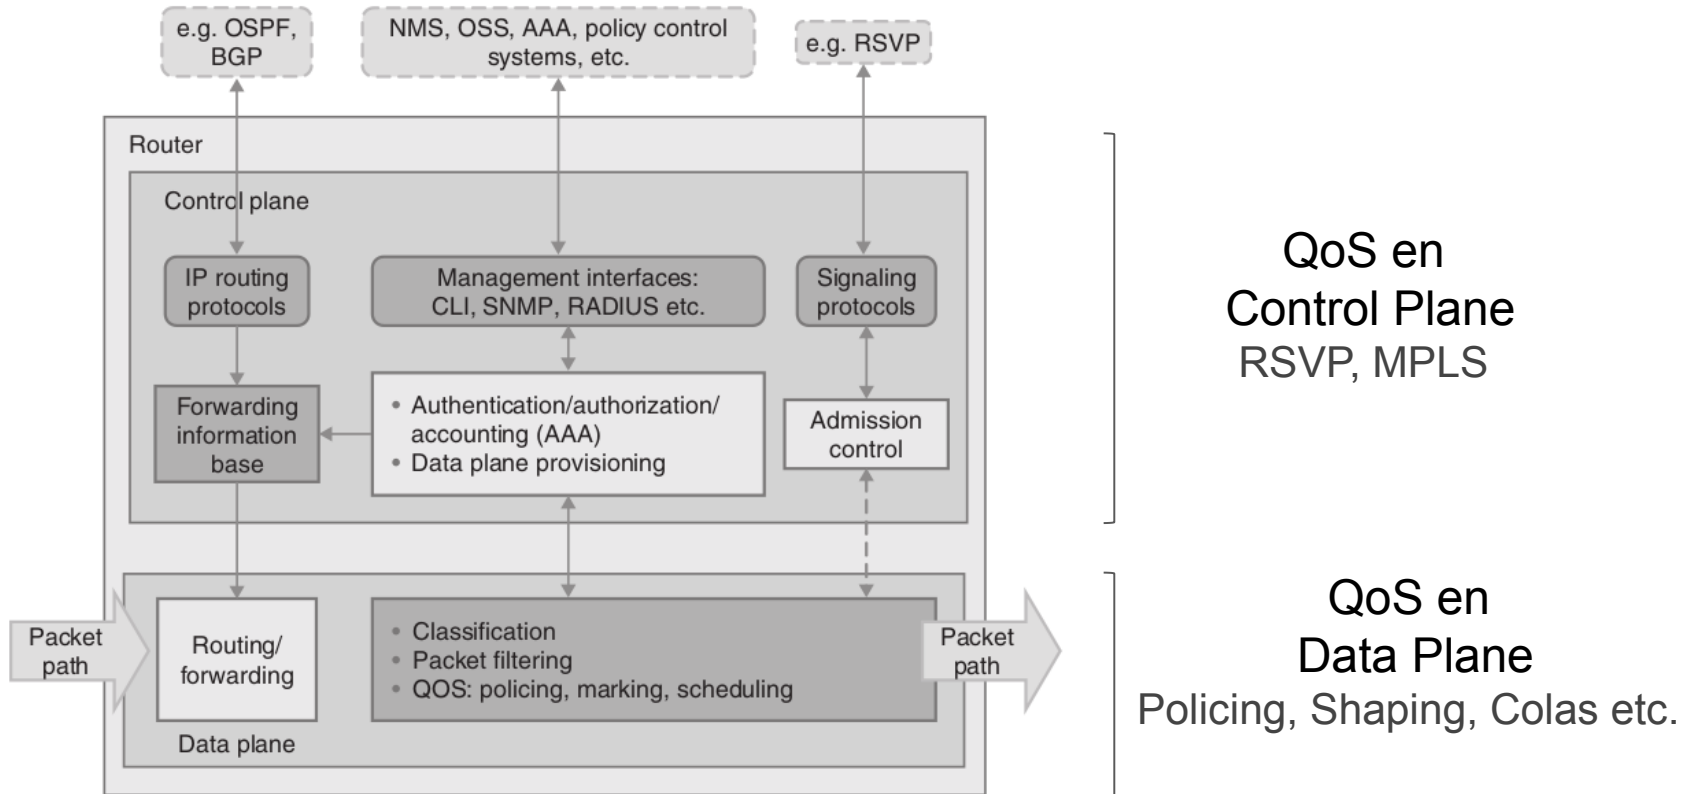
e.g. OSPF, BGP

NMS, OSS, AAA, policy control systems, etc.

e.g. RSVP

Router

Control plane

IP routing protocols

Management interfaces: CLI, SNMP, RADIUS etc.

Signaling protocols

Forwarding information base

• Authentication/authorization/ accounting (AAA)
• Data plane provisioning

Admission control

Packet path

Routing/ forwarding

• Classification
• Packet filtering
• QOS: policing, marking, scheduling

Packet path

Data plane

QoS en Control Plane
RSVP, MPLS

QoS en Data Plane
Policing, Shaping, Colas etc.